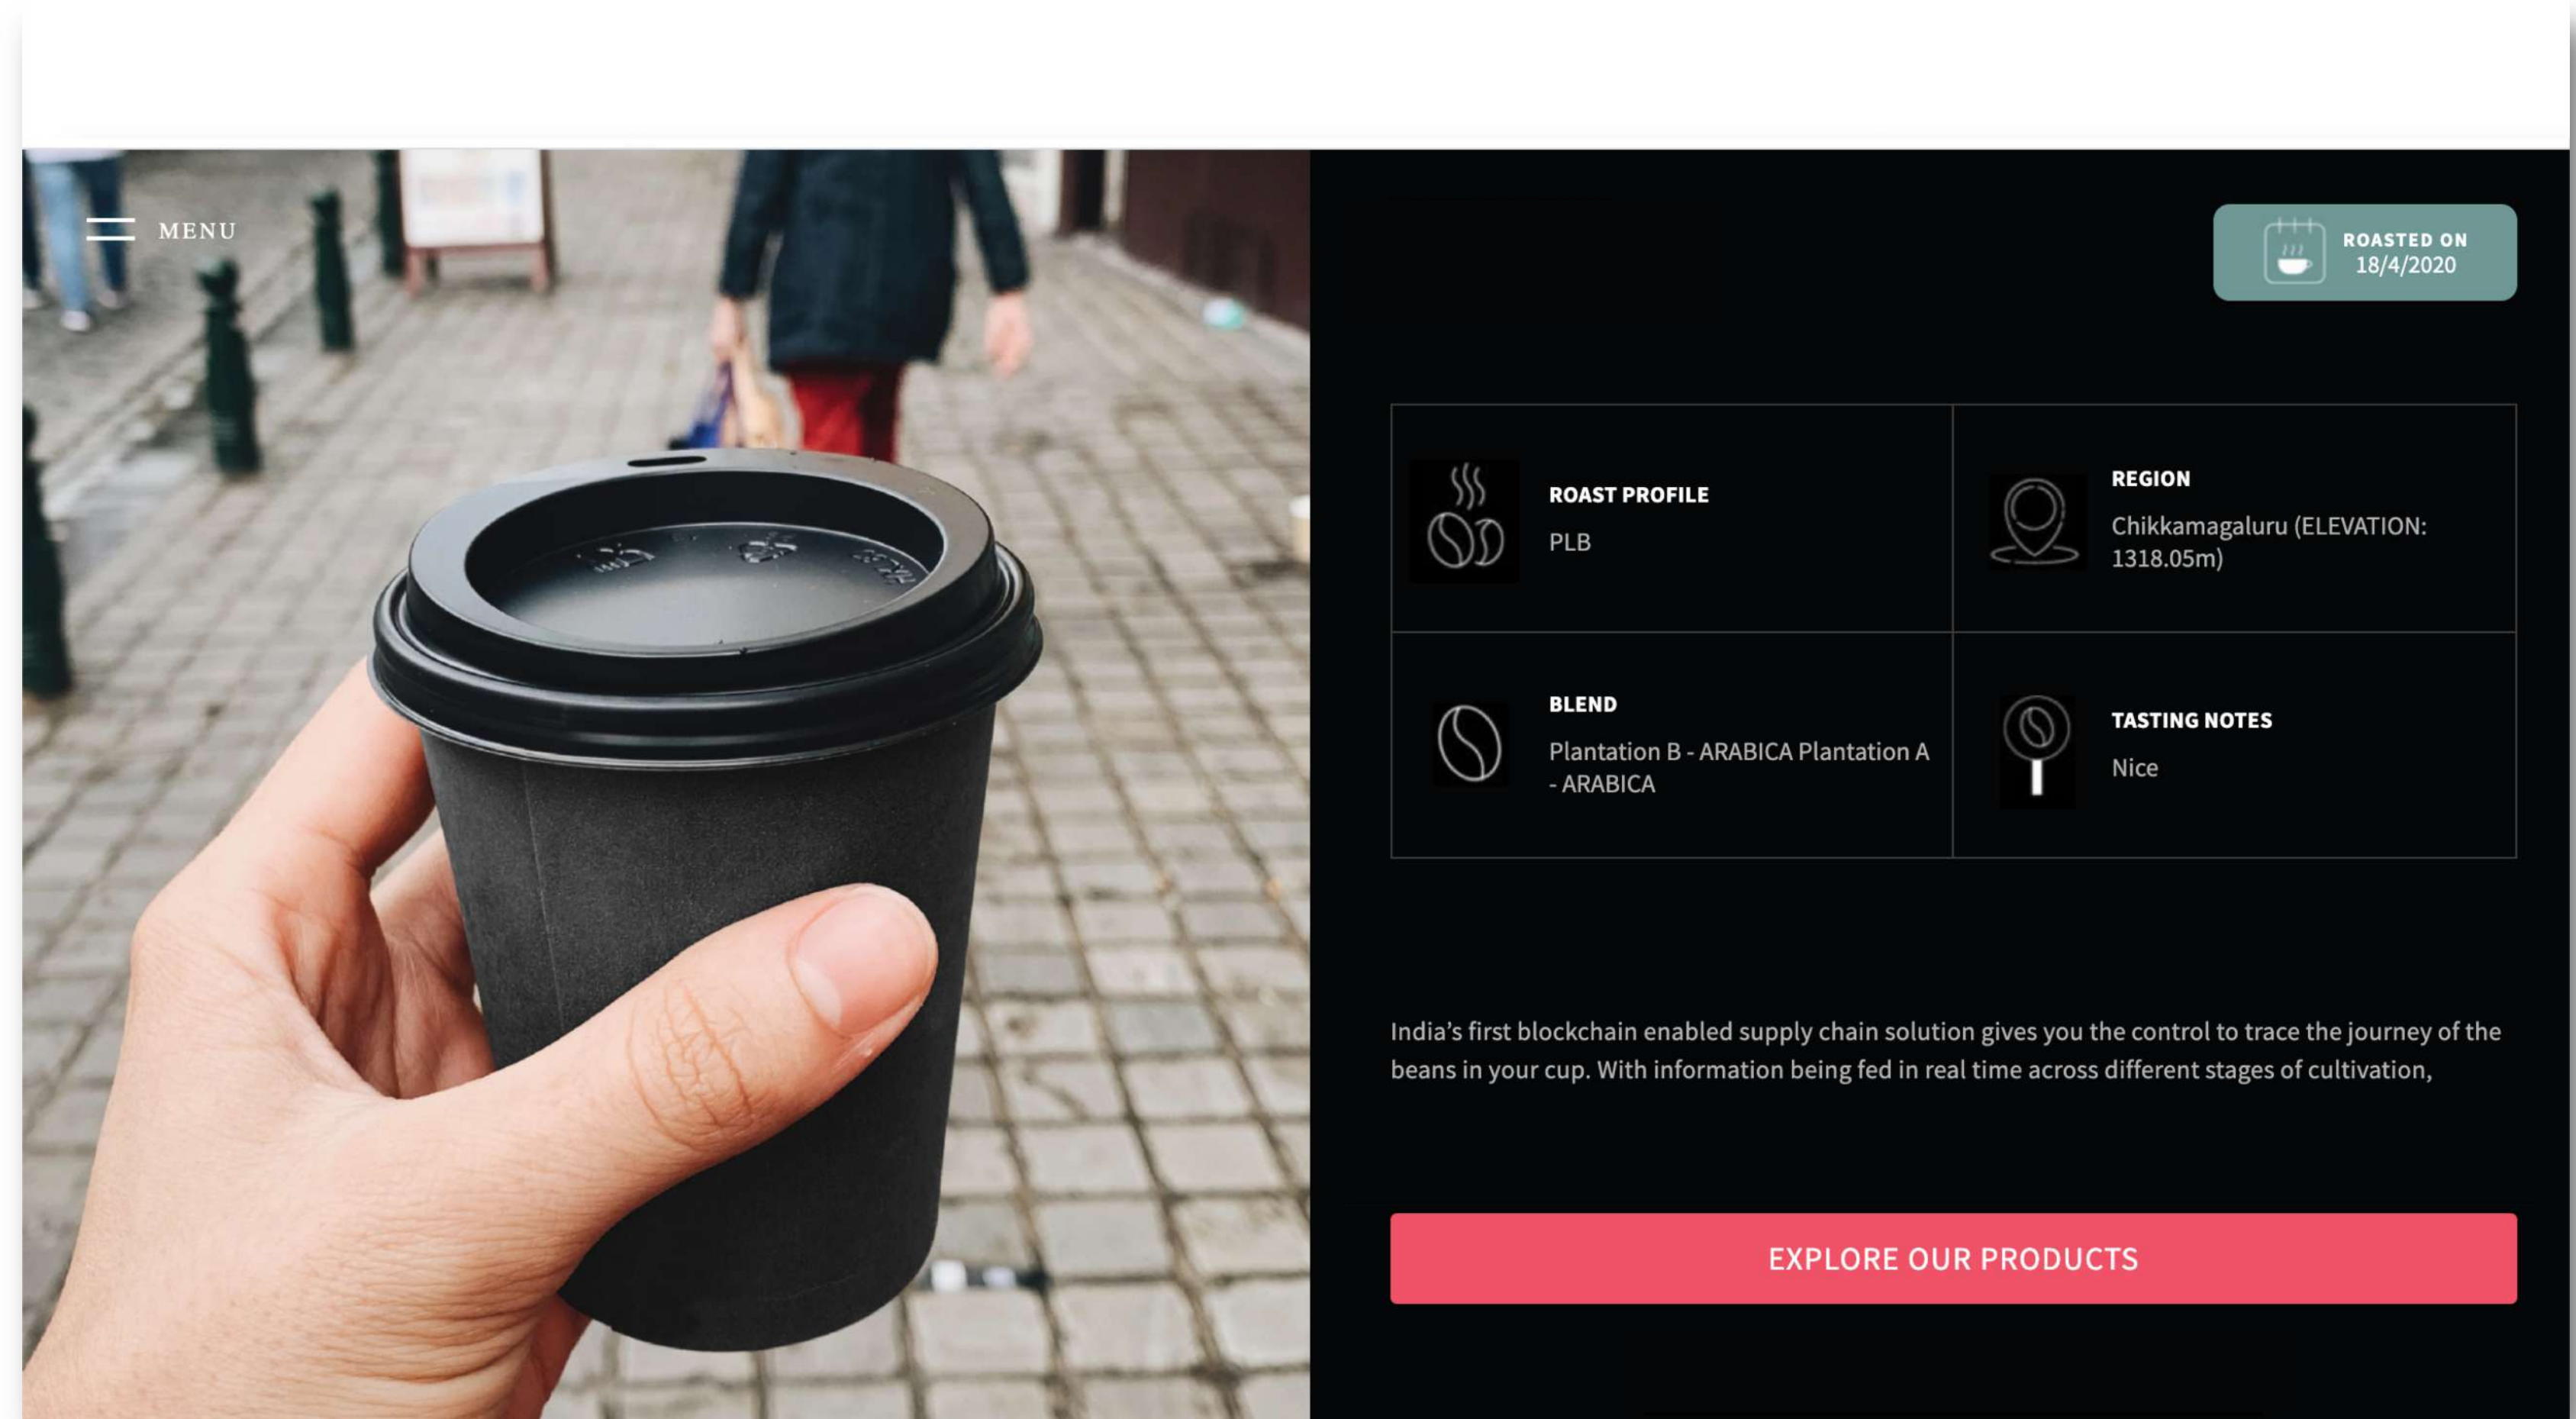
MENU

ROASTED ON
18/4/2020

| ROAST PROFILE<br>PLB | REGION<br>Chikkamagaluru (ELEVATION: 1318.05m) |
|---|---|
| BLEND<br>Plantation B - ARABICA Plantation A - ARABICA | TASTING NOTES<br>Nice |

India’s first blockchain enabled supply chain solution gives you the control to trace the journey of the beans in your cup. With information being fed in real time across different stages of cultivation,

EXPLORE OUR PRODUCTS